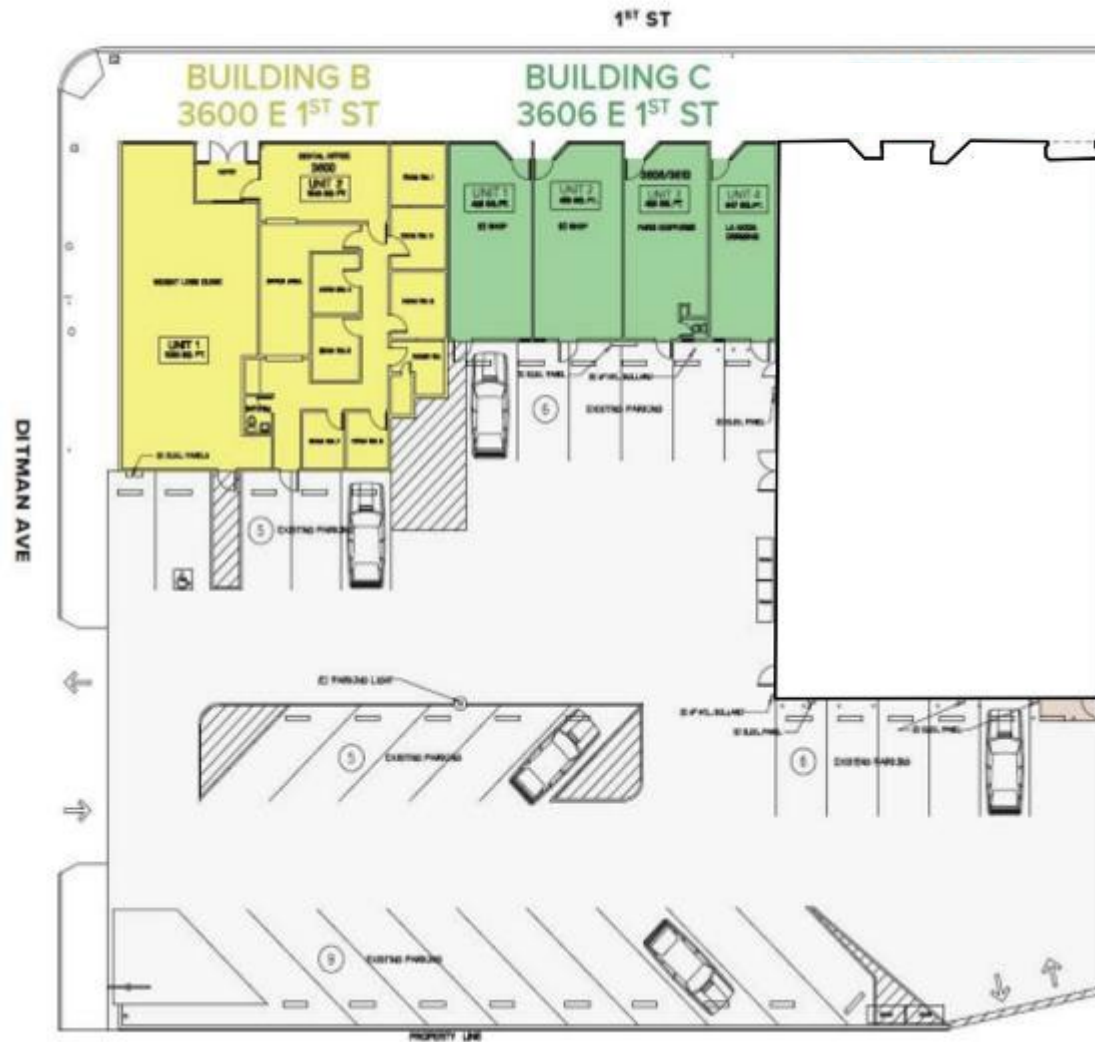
$1^{ST}$ ST

BUILDING B
3600 E $1^{ST}$ ST

BUILDING C
3606 E $1^{ST}$ ST

DENTAL OFFICE
3600
UNIT 2

UNIT 1

UNIT 1

UNIT 2

3606/3610
UNIT 3

UNIT 4

6
EXISTING PARKING

5
EXISTING PARKING

DITMAN AVE

(E) PARKING LIGHT

5
EXISTING PARKING

6
EXISTING PARKING

9
EXISTING PARKING

PROPERTY LINE